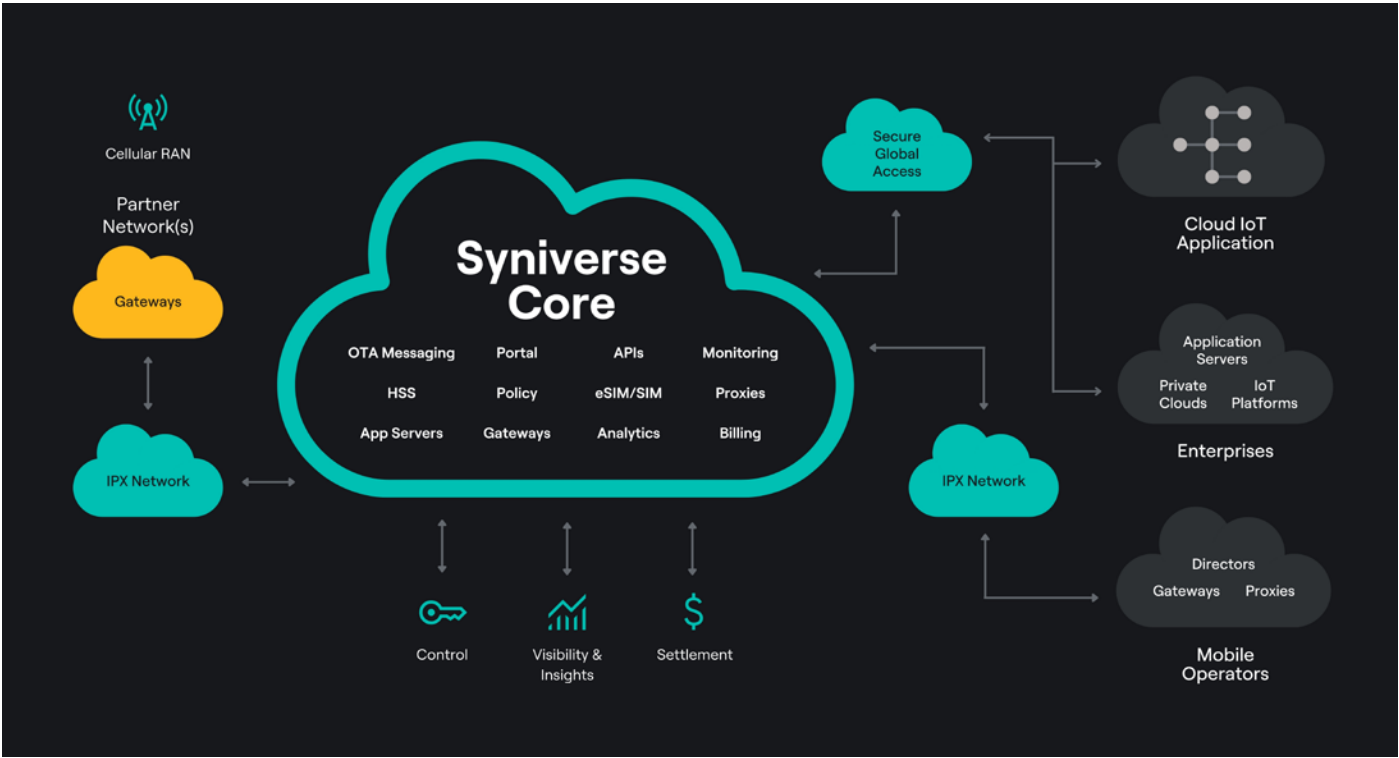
Cellular RAN

Partner Network(s)

Gateways

IPX Network

Syniverse Core

| OTA Messaging | Portal | APIs | Monitoring |
|---|---|---|---|
| HSS | Policy | eSIM/SIM | Proxies |
| App Servers | Gateways | Analytics | Billing |

Control

Visibility & Insights

Settlement

Secure Global Access

IPX Network

Cloud IoT Application

Application Servers

Private Clouds

IoT Platforms

Enterprises

Directors

Gateways

Proxies

Mobile Operators